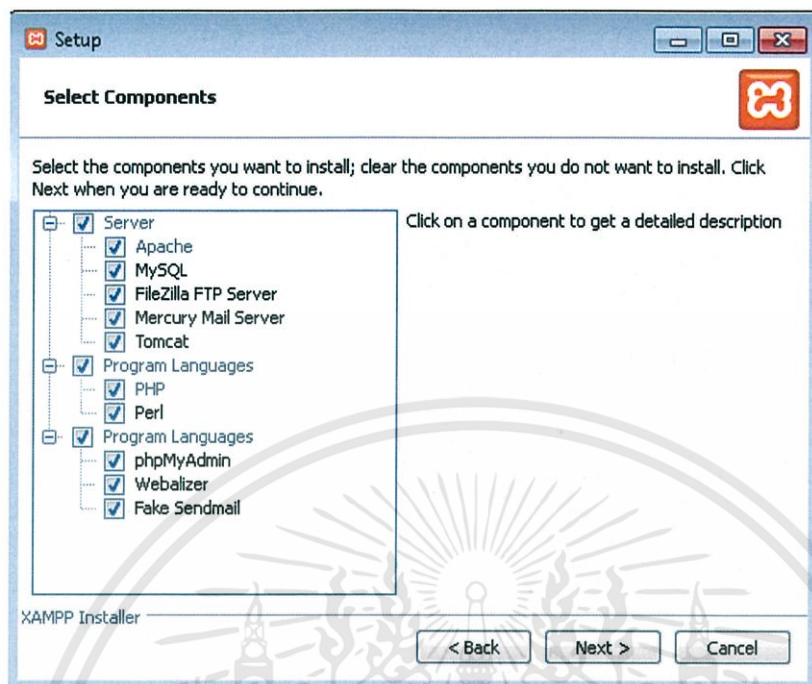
Setup

Select Components

Select the components you want to install; clear the components you do not want to install. Click Next when you are ready to continue.

Server
Apache
MySQL
FileZilla FTP Server
Mercury Mail Server
Tomcat
Program Languages
PHP
Perl
Program Languages
phpMyAdmin
Webalizer
Fake Sendmail

Click on a component to get a detailed description

XAMPP Installer

< Back
Next >
Cancel